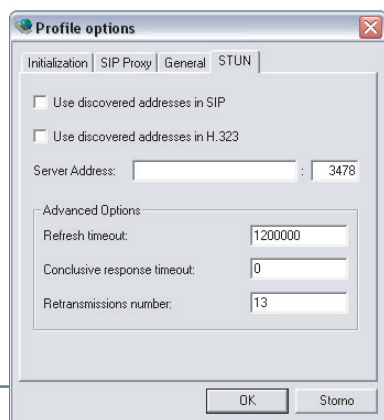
Profile options

Initialization | SIP Proxy | General | STUN

Use discovered addresses in SIP

Use discovered addresses in H.323

Server Address: : 3478

Advanced Options

Refresh timeout: 1200000

Conclusive response timeout: 0

Retransmissions number: 13

OK Storno